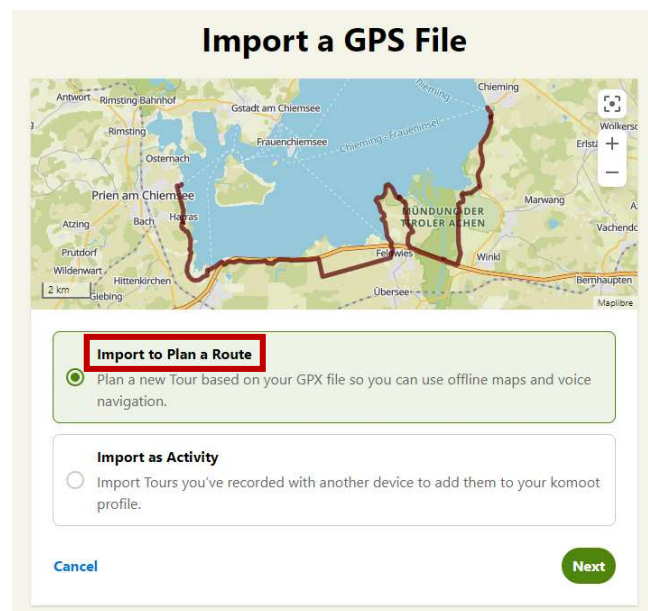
Import a GPS File

Antwort Rimsting Bahnhof
Gstadt am Chiemsee
Chieming
Rimsting
Frauenchiemsee
Chiemsee Fraueninsel
Wolkersd
Erlstä
Osternach
Prien am Chiemsee
Harras
Bach
MÜNDUNG DER TIROLER ACHEN
Marwang
Atzing
Vachendo
Prutdorf
Feldwies
Winkl
Wildenwart
Hittenkirchen
Bernhaupten
2 km
Übersee
Siebing
Maplibre

Import to Plan a Route
Plan a new Tour based on your GPX file so you can use offline maps and voice navigation.

Import as Activity
Import Tours you've recorded with another device to add them to your komoot profile.

Cancel
Next